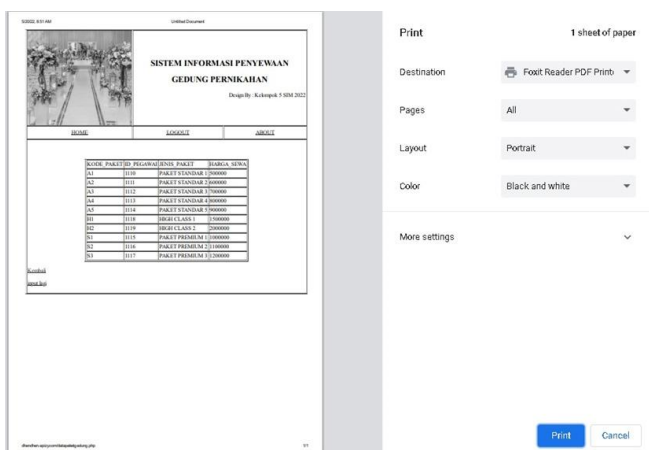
5/2022, 8:51 AM

Untitled Document

SISTEM INFORMASI PENYEWAAN GEDUNG PERNIKAHAN

Design By : Kelompok 5 SIM 2022

| HOME | LOGOUT | ABOUT |
|---|---|---|

| KODE_PAKET | ID_PEGAWAI | JENIS_PAKET | HARGA_SEWA |
|---|---|---|---|
| A1 | 1110 | PAKET STANDAR 1 | 500000 |
| A2 | 1111 | PAKET STANDAR 2 | 600000 |
| A3 | 1112 | PAKET STANDAR 3 | 700000 |
| A4 | 1113 | PAKET STANDAR 4 | 800000 |
| A5 | 1114 | PAKET STANDAR 5 | 900000 |
| H1 | 1118 | HIGH CLASS 1 | 1500000 |
| H2 | 1119 | HIGH CLASS 2 | 2000000 |
| S1 | 1115 | PAKET PREMIUM 1 | 1000000 |
| S2 | 1116 | PAKET PREMIUM 2 | 1100000 |
| S3 | 1117 | PAKET PREMIUM 3 | 1200000 |

Kembali

cetak lagi

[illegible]

1/1

Print

1 sheet of paper

Destination

Foxit Reader PDF Printe

Pages

All

Layout

Portrait

Color

Black and white

More settings

Print

Cancel